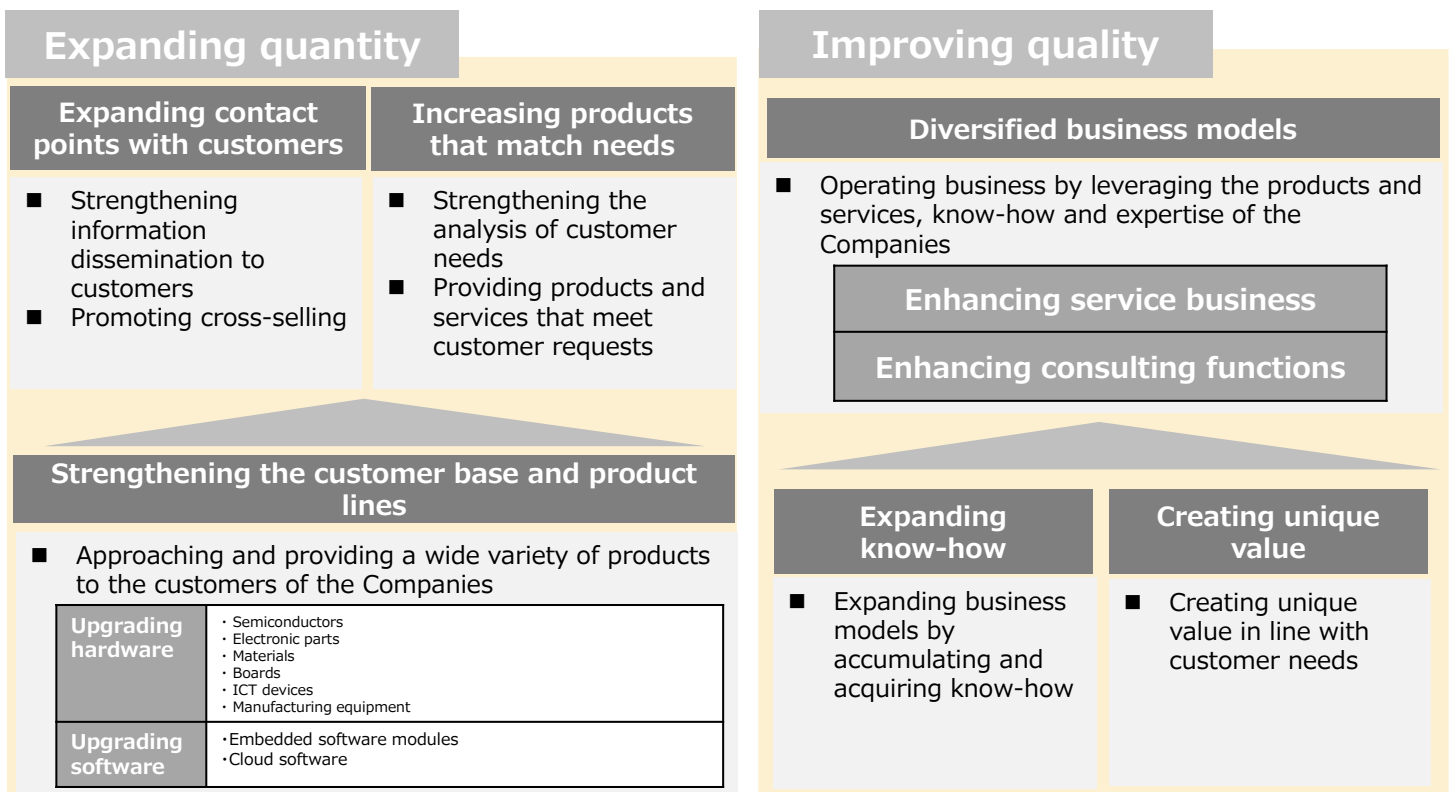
Expanding quantity

Expanding contact points with customers

■ Strengthening information dissemination to customers
■ Promoting cross-selling

Increasing products that match needs

■ Strengthening the analysis of customer needs
■ Providing products and services that meet customer requests

Strengthening the customer base and product lines

■ Approaching and providing a wide variety of products to the customers of the Companies

| Upgrading hardware | ・Semiconductors ・Electronic parts ・Materials ・Boards ・ICT devices ・Manufacturing equipment |
|---|---|
| Upgrading software | ・Embedded software modules ・Cloud software |

Improving quality

Diversified business models

■ Operating business by leveraging the products and services, know-how and expertise of the Companies

Enhancing service business

Enhancing consulting functions

Expanding know-how

■ Expanding business models by accumulating and acquiring know-how

Creating unique value

■ Creating unique value in line with customer needs